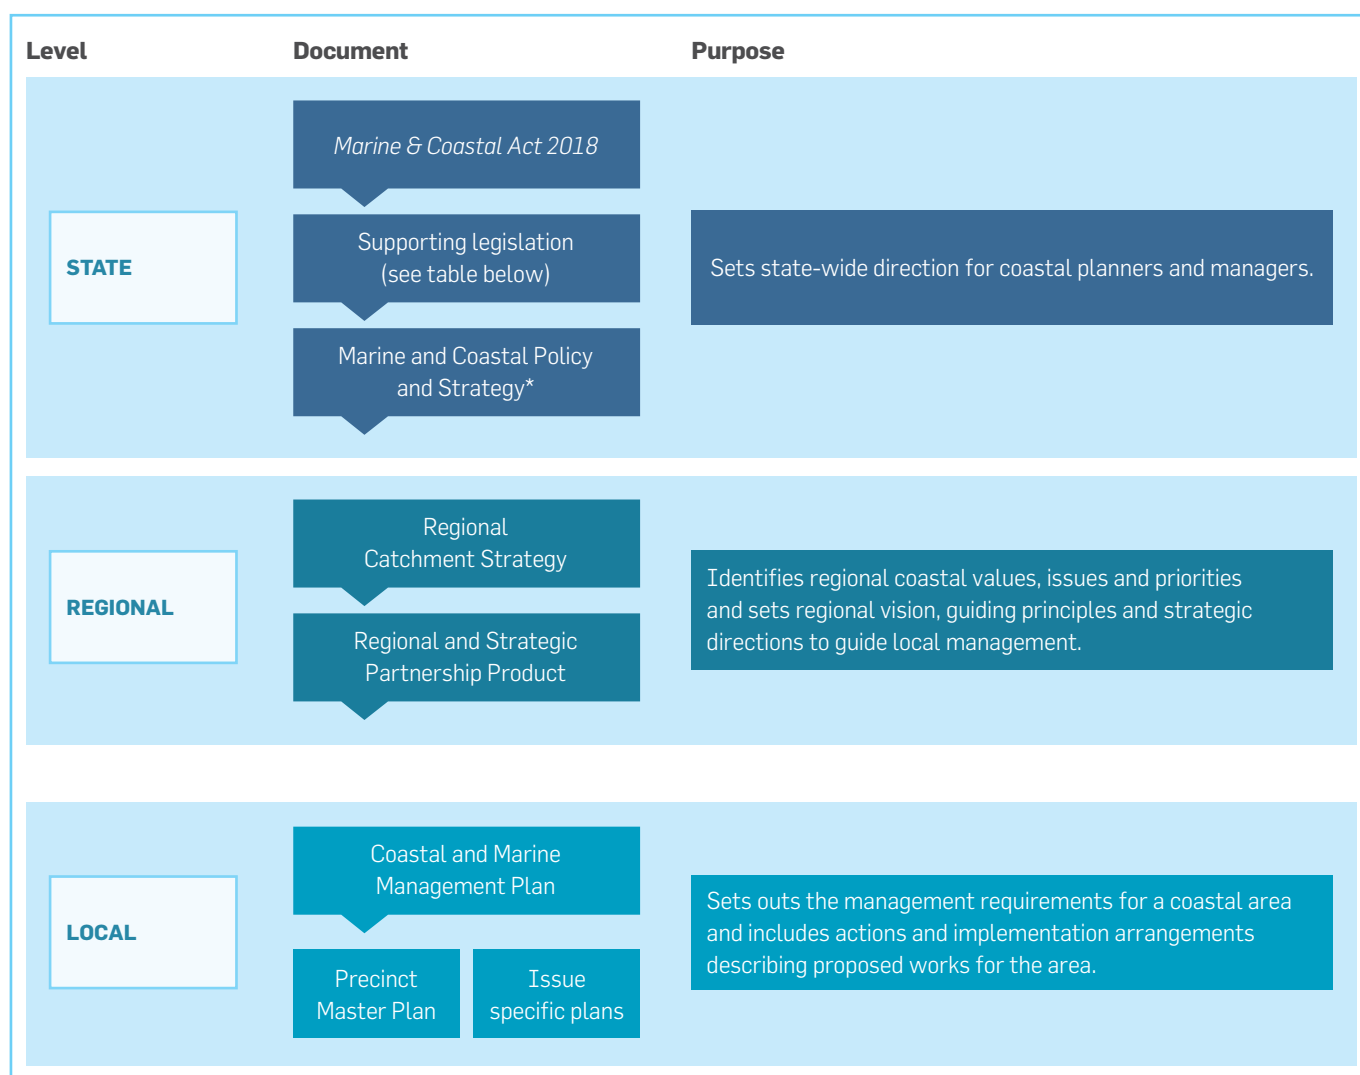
| Level | Document | Purpose |
|---|---|---|
| STATE | Marine & Coastal Act 2018<br>Supporting legislation (see table below)<br>Marine and Coastal Policy and Strategy* | Sets state-wide direction for coastal planners and managers. |
| REGIONAL | Regional Catchment Strategy<br>Regional and Strategic Partnership Product | Identifies regional coastal values, issues and priorities and sets regional vision, guiding principles and strategic directions to guide local management. |
| LOCAL | Coastal and Marine Management Plan<br>Precinct Master Plan<br>Issue specific plans | Sets outs the management requirements for a coastal area and includes actions and implementation arrangements describing proposed works for the area. |